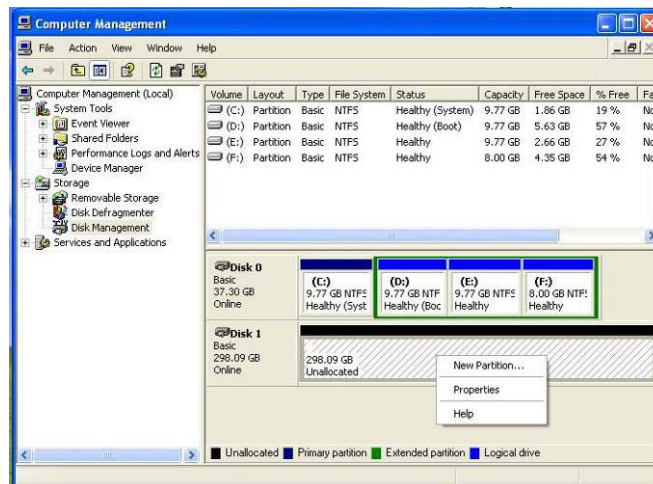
Computer Management

File Action View Window Help

Computer Management (Local)
System Tools
Event Viewer
Shared Folders
Performance Logs and Alerts
Device Manager
Storage
Removable Storage
Disk Defragmenter
Disk Management
Services and Applications

| Volume | Layout | Type | File System | Status | Capacity | Free Space | % Free | Fa |
|---|---|---|---|---|---|---|---|---|
| (C:) | Partition | Basic | NTFS | Healthy (System) | 9.77 GB | 1.86 GB | 19 % | No |
| (D:) | Partition | Basic | NTFS | Healthy (Boot) | 9.77 GB | 5.63 GB | 57 % | No |
| (E:) | Partition | Basic | NTFS | Healthy | 9.77 GB | 2.66 GB | 27 % | No |
| (F:) | Partition | Basic | NTFS | Healthy | 8.00 GB | 4.35 GB | 54 % | No |

Disk 0
Basic
37.30 GB
Online

(C:)
9.77 GB NTFS
Healthy (Syst

(D:)
9.77 GB NTF
Healthy (Boc

(E:)
9.77 GB NTFS
Healthy

(F:)
8.00 GB NTFS
Healthy

Disk 1
Basic
298.09 GB
Online

298.09 GB
Unallocated

New Partition...
Properties
Help

Unallocated Primary partition Extended partition Logical drive